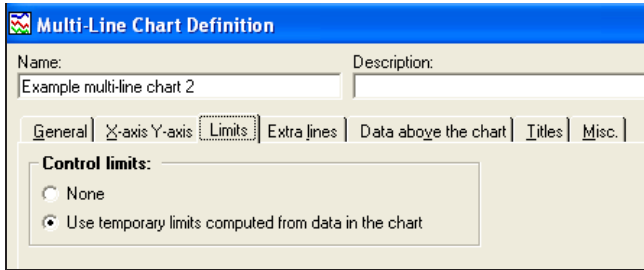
Multi-Line Chart Definition

Name:
Example multi-line chart 2

Description:

General | X-axis Y-axis | Limits | Extra lines | Data above the chart | Titles | Misc.

Control limits:
None
Use temporary limits computed from data in the chart